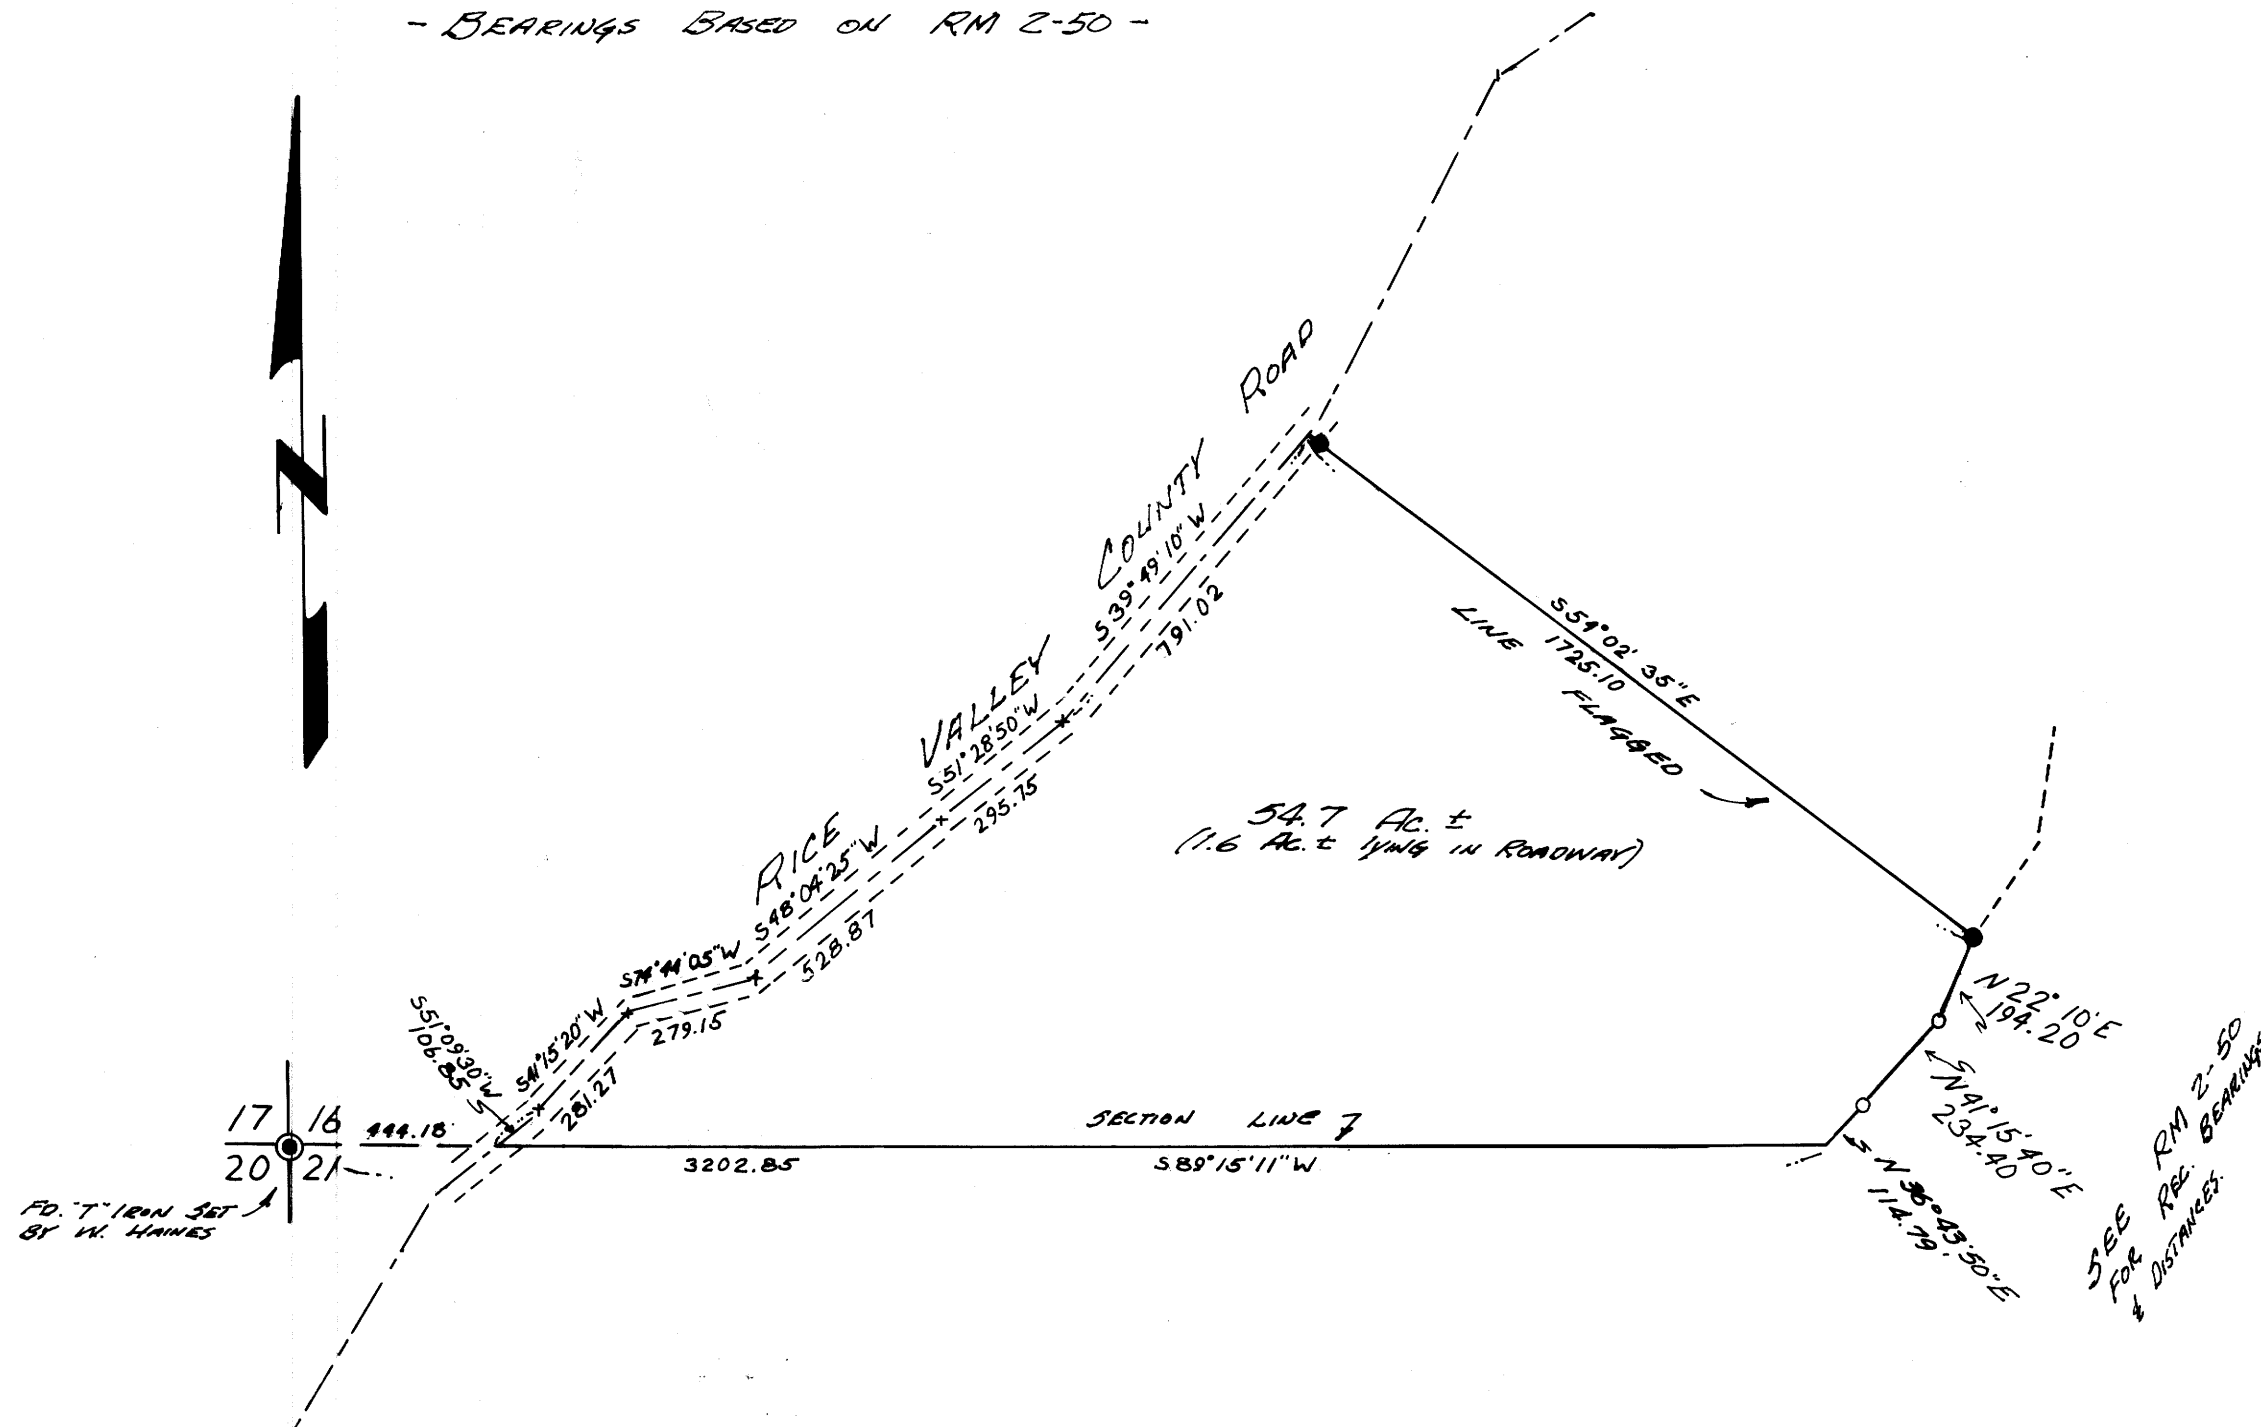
- BEARINGS BASED ON RM 2-50 -

N

RICE VALLEY COUNTY ROAD

S 39°49'10" W
791.02

S 51°28'50" W
295.75

S 48°04'25" W
528.87

S 74°41'05" W
279.15

S 41°15'20" W
281.27

S 51°09'30" W
106.85

S 54°02'35" E
1725.10

LINE FLAGGED

54.7 Ac. ±
(1.6 Ac. ± lying in ROADWAY)

N 22°10' E
194.20

N 41°15'40" E
234.40

N 36°43'50" E
114.79

SEE RM 2-50 FOR REC. BEARINGS & DISTANCES.

SECTION LINE

3202.85

S 89°15'11" W

444.18

17 16
20 21

FD. "T" IRON SET BY W. HAINES